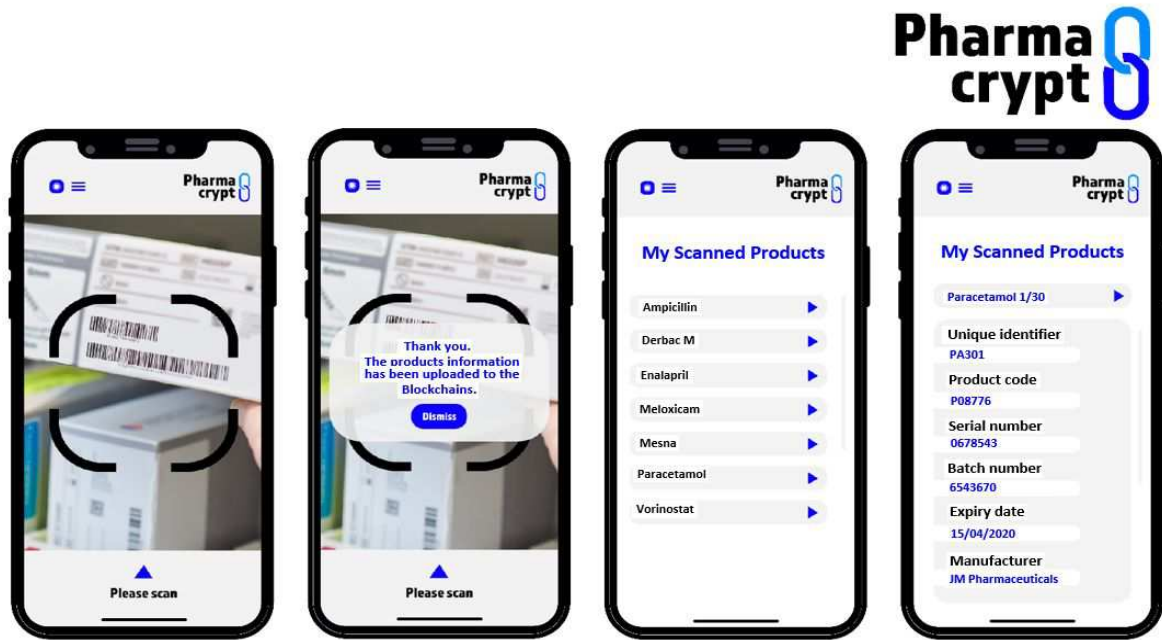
Pharma crypt

Pharma crypt

Please scan

Pharma crypt

Thank you.
The products information has been uploaded to the Blockchains.

Dismiss

Please scan

Pharma crypt

My Scanned Products

Ampicillin
Derbac M
Enalapril
Meloxicam
Mesna
Paracetamol
Vorinostat

Pharma crypt

My Scanned Products

Paracetamol 1/30

Unique identifier
PA301
Product code
P08776
Serial number
0678543
Batch number
6543670
Expiry date
15/04/2020
Manufacturer
JM Pharmaceuticals